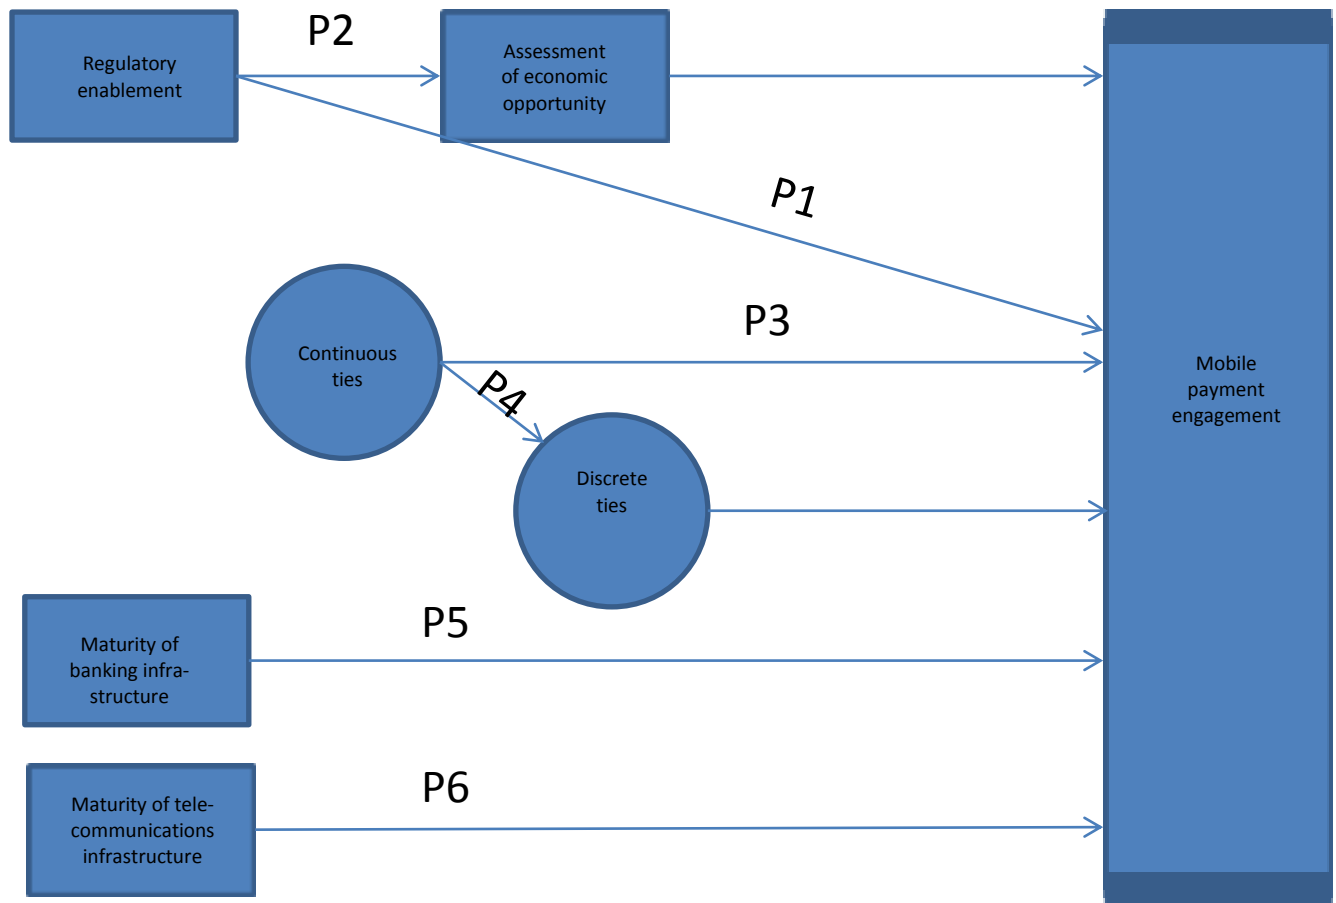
Regulatory enablement

P2

Assessment of economic opportunity

P1

Continuous ties

P3

P4

Discrete ties

Mobile payment engagement

Maturity of banking infrastructure

P5

Maturity of telecommunications infrastructure

P6